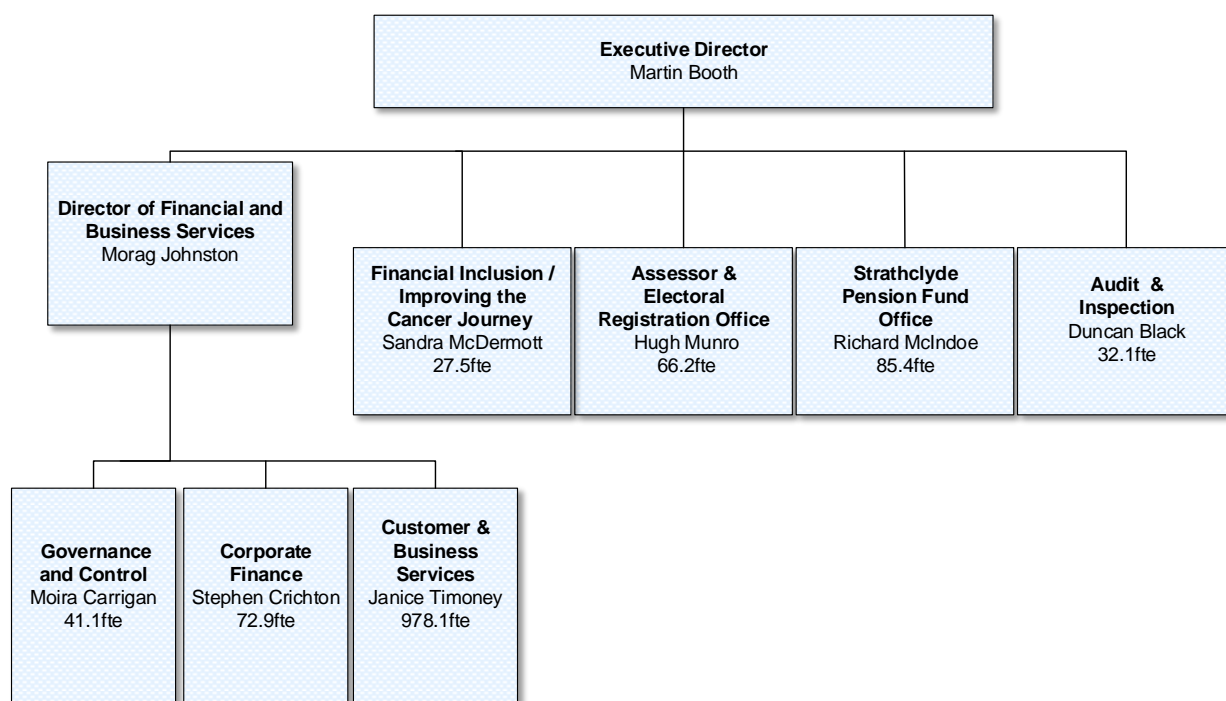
**Executive Director**
Martin Booth

**Director of Financial and Business Services**
Morag Johnston

**Financial Inclusion / Improving the Cancer Journey**
Sandra McDermott
27.5fte

**Assessor & Electoral Registration Office**
Hugh Munro
66.2fte

**Strathclyde Pension Fund Office**
Richard McIndoe
85.4fte

**Audit & Inspection**
Duncan Black
32.1fte

**Governance and Control**
Moira Carrigan
41.1fte

**Corporate Finance**
Stephen Crichton
72.9fte

**Customer & Business Services**
Janice Timoney
978.1fte